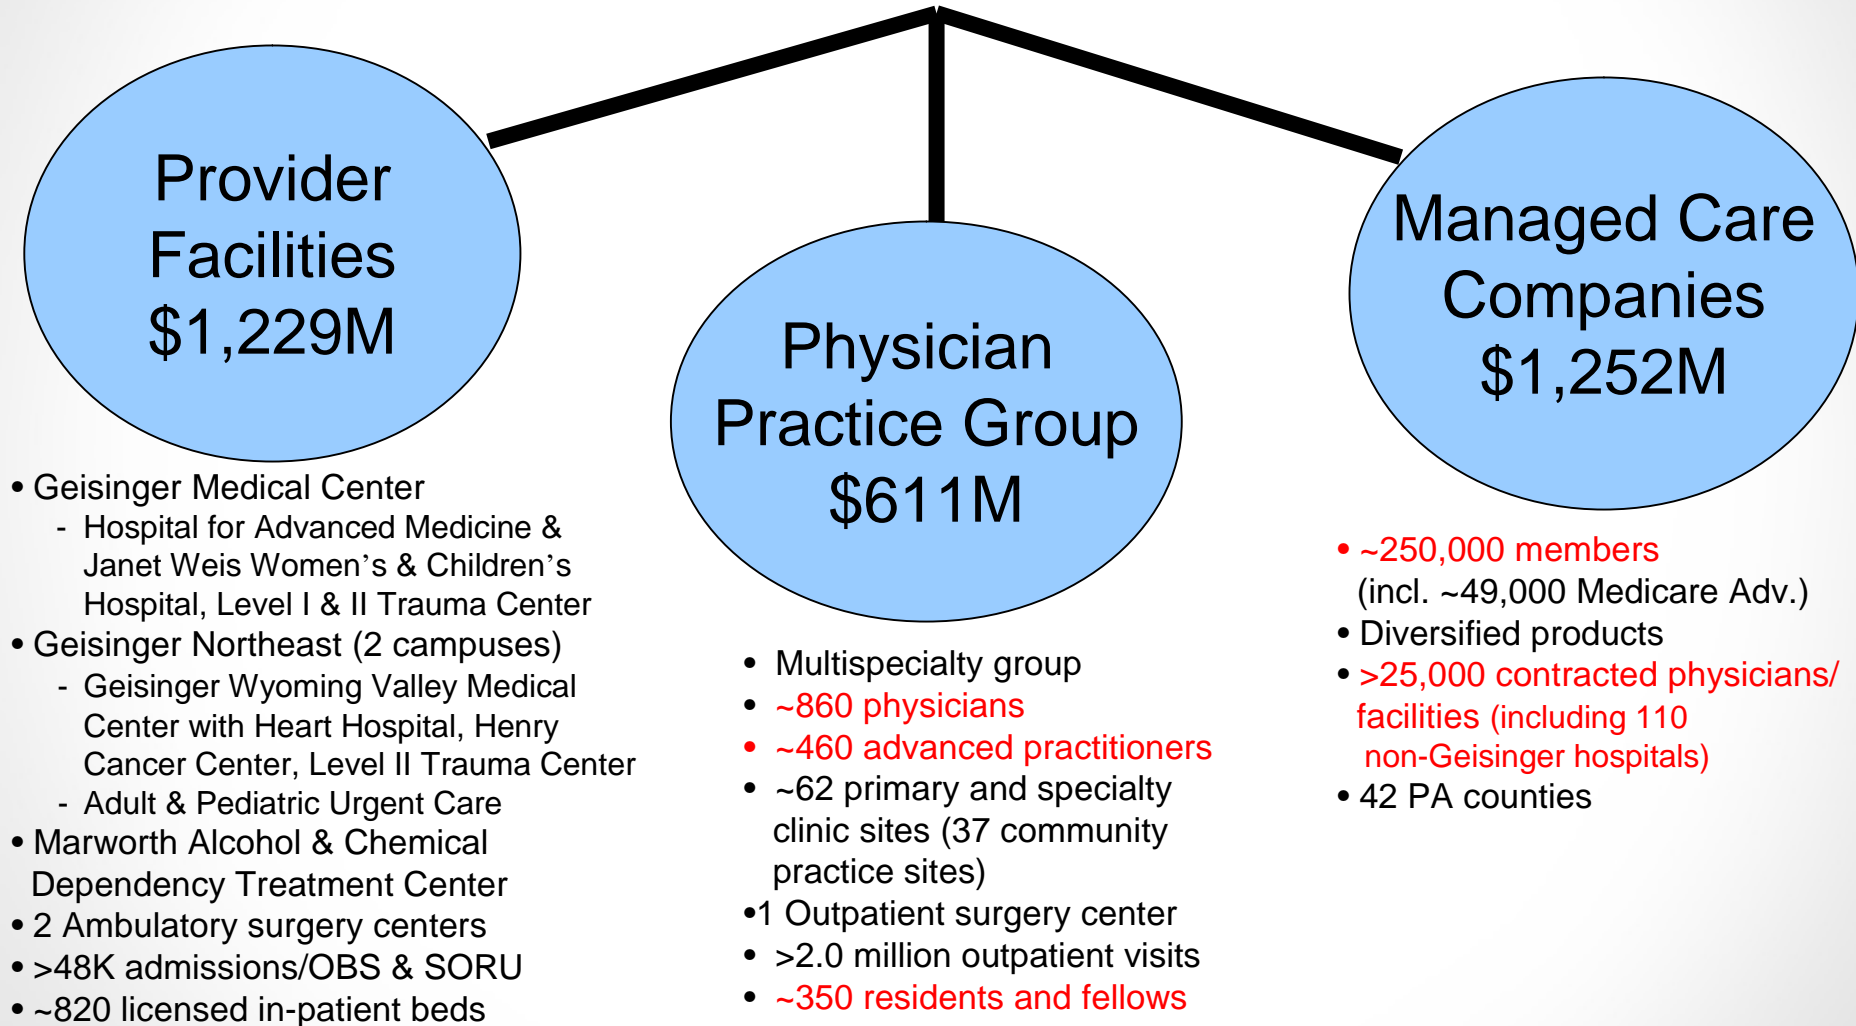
Provider Facilities $1,229M

Physician Practice Group $611M

Managed Care Companies $1,252M

• Geisinger Medical Center
- Hospital for Advanced Medicine & Janet Weis Women's & Children's Hospital, Level I & II Trauma Center
• Geisinger Northeast (2 campuses)
- Geisinger Wyoming Valley Medical Center with Heart Hospital, Henry Cancer Center, Level II Trauma Center
- Adult & Pediatric Urgent Care
• Marworth Alcohol & Chemical Dependency Treatment Center
• 2 Ambulatory surgery centers
• >48K admissions/OBS & SORU
• ~820 licensed in-patient beds

• Multispecialty group
• ~860 physicians
• ~460 advanced practitioners
• ~62 primary and specialty clinic sites (37 community practice sites)
•1 Outpatient surgery center
• >2.0 million outpatient visits
• ~350 residents and fellows

• ~250,000 members (incl. ~49,000 Medicare Adv.)
• Diversified products
• >25,000 contracted physicians/ facilities (including 110 non-Geisinger hospitals)
• 42 PA counties